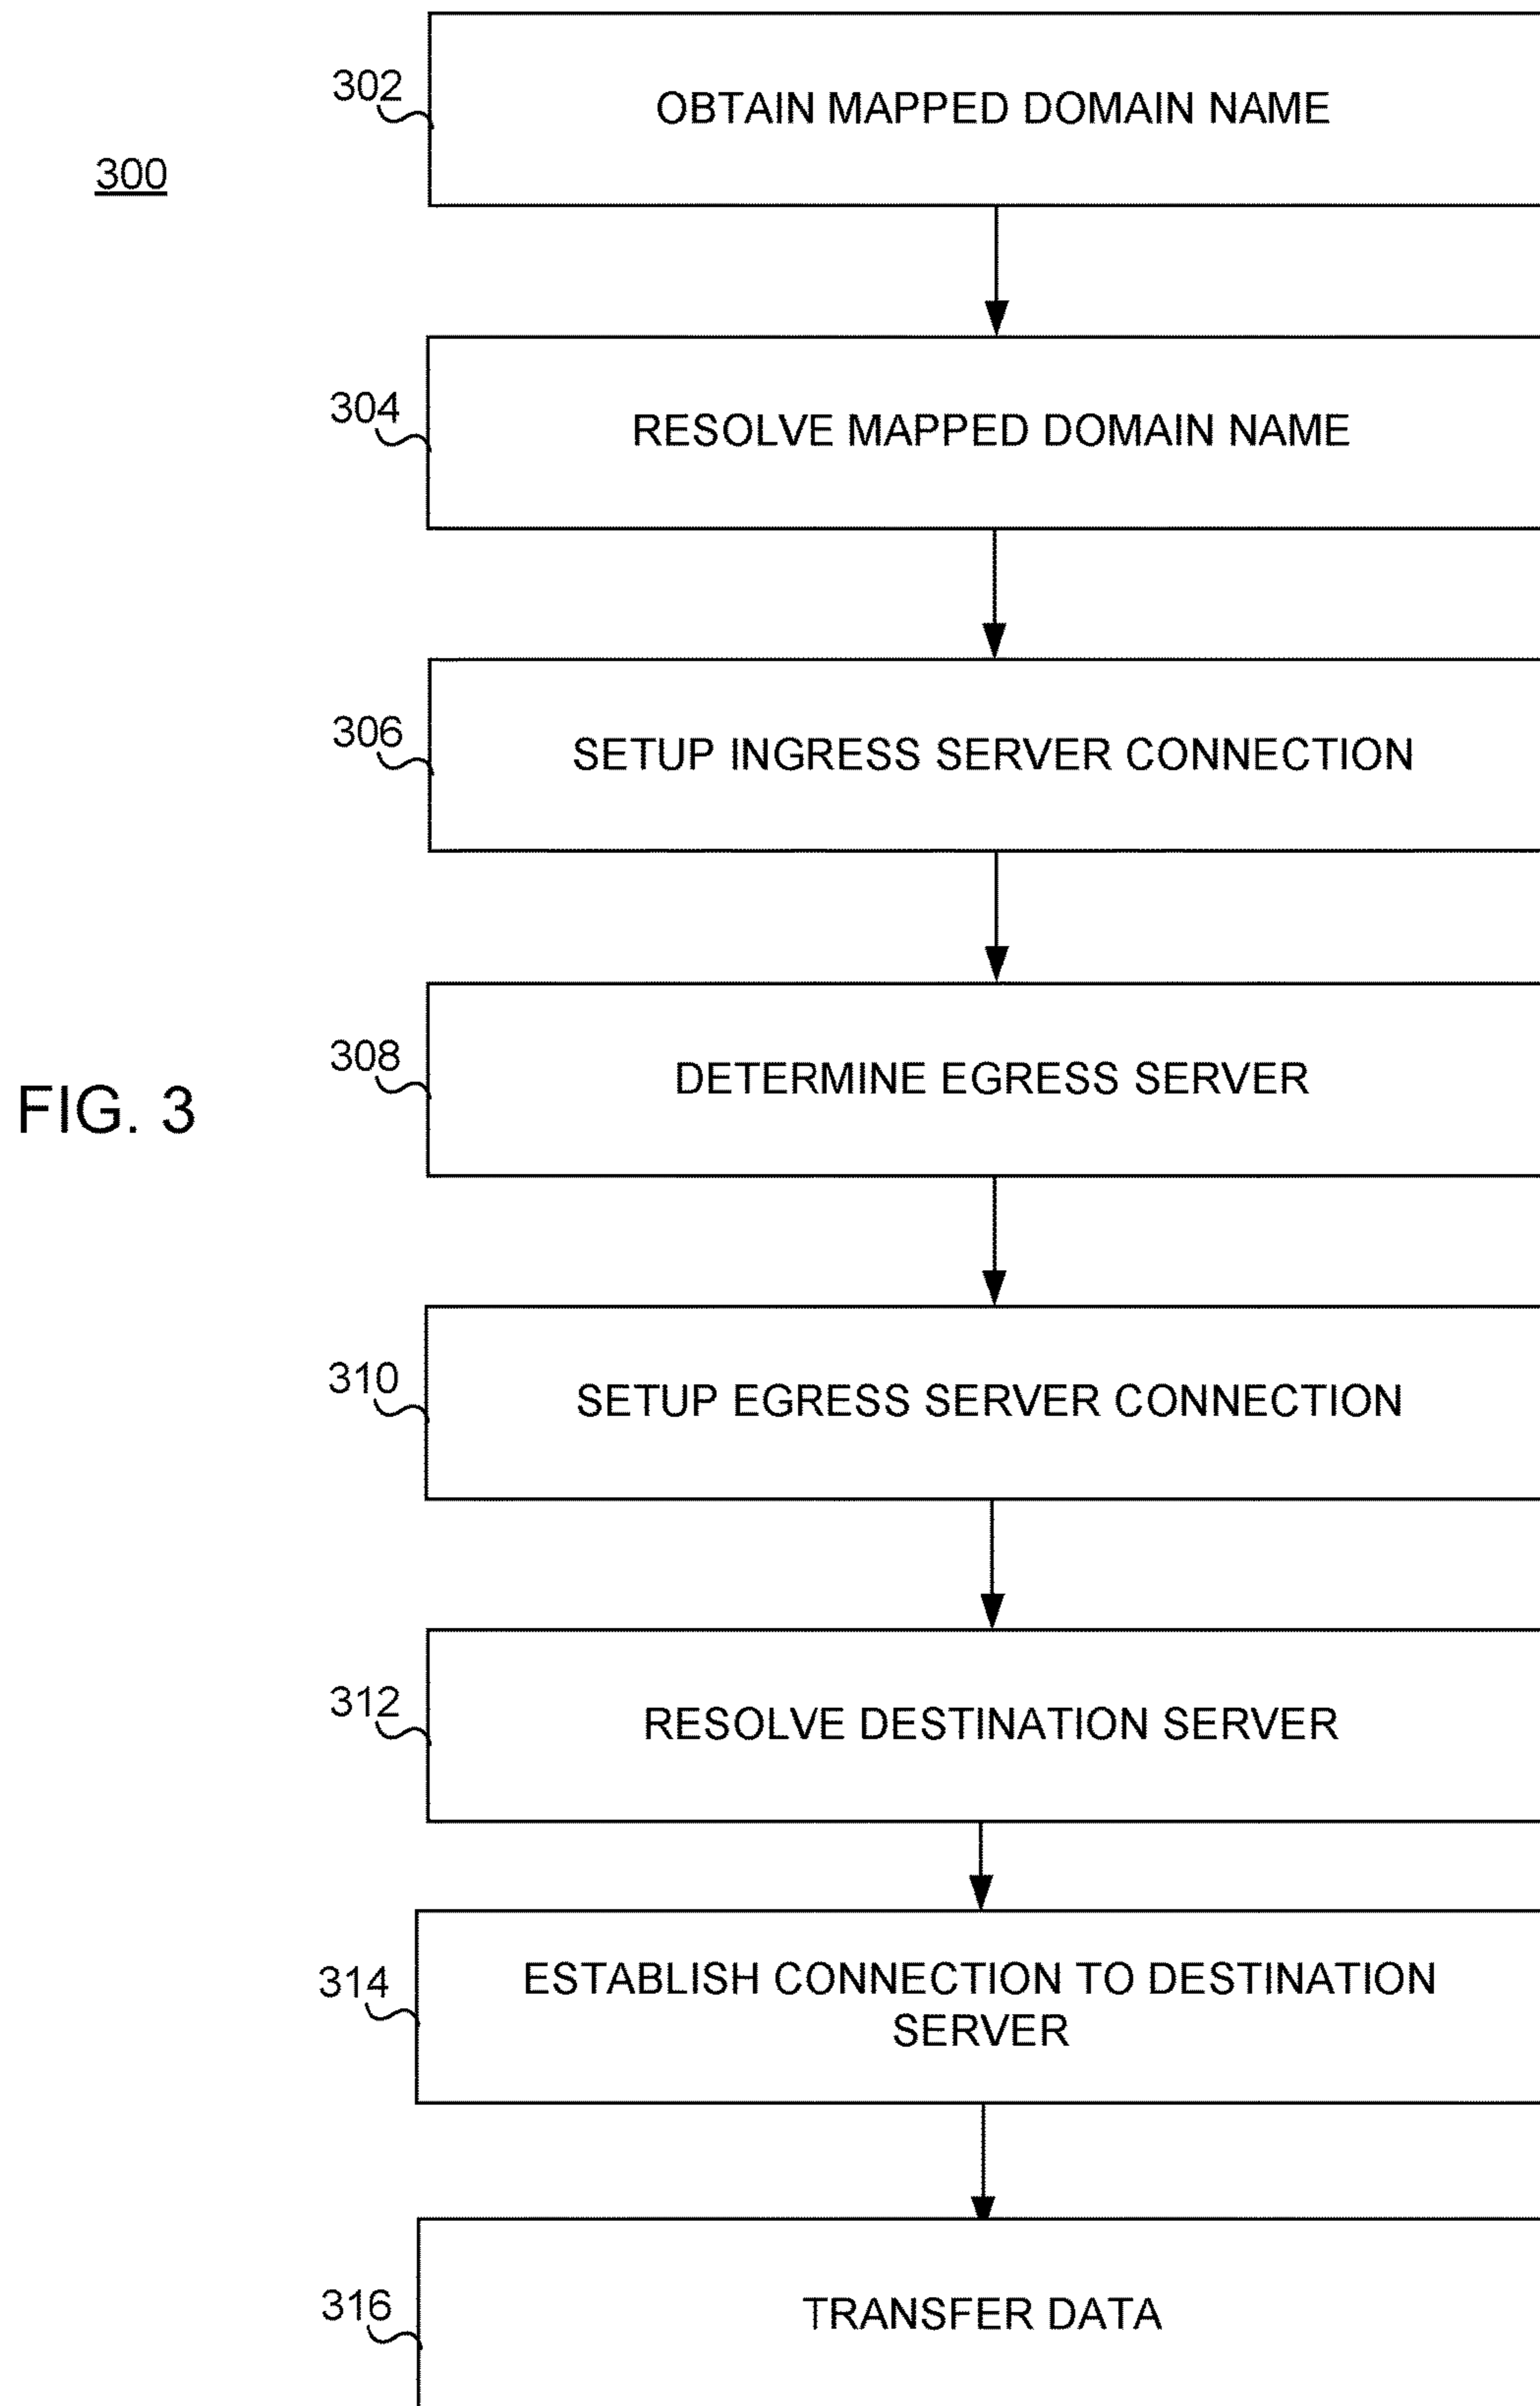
300

FIG. 3

302
OBTAIN MAPPED DOMAIN NAME

304
RESOLVE MAPPED DOMAIN NAME

306
SETUP INGRESS SERVER CONNECTION

308
DETERMINE EGRESS SERVER

310
SETUP EGRESS SERVER CONNECTION

312
RESOLVE DESTINATION SERVER

314
ESTABLISH CONNECTION TO DESTINATION SERVER

316
TRANSFER DATA